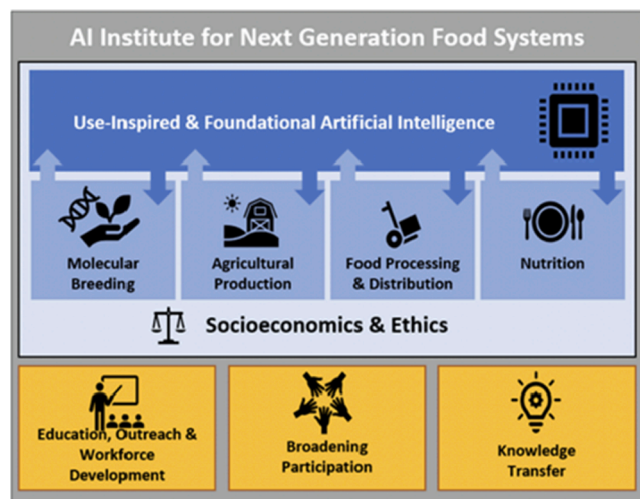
AI Institute for Next Generation Food Systems

Use-Inspired & Foundational Artificial Intelligence

Molecular Breeding

Agricultural Production

Food Processing & Distribution

Nutrition

Socioeconomics & Ethics

Education, Outreach & Workforce Development

Broadening Participation

Knowledge Transfer